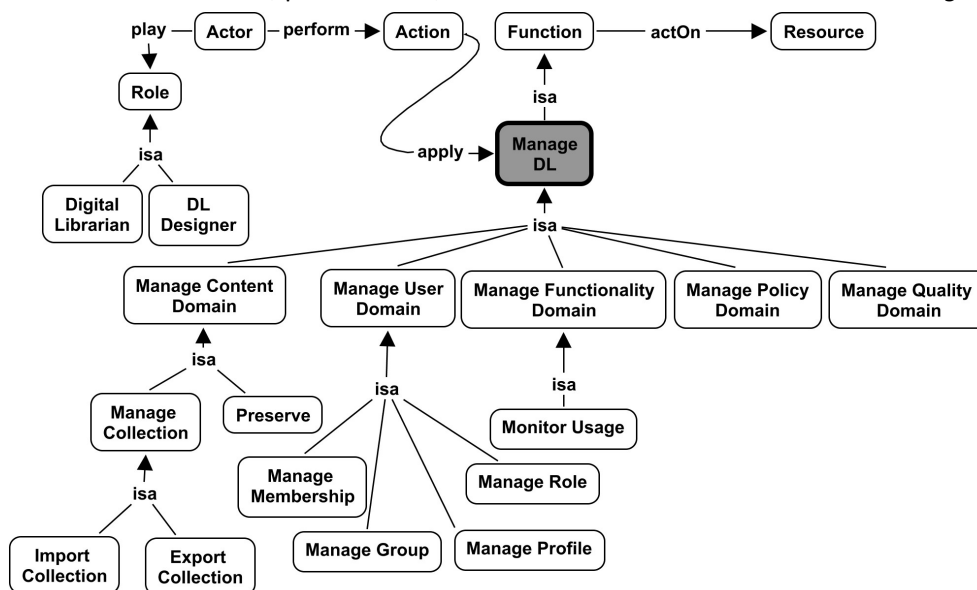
play
Actor
perform
Action
Function
actOn
Resource
Role
isa
isa
apply
Manage DL
Digital Librarian
DL Designer
isa
Manage Content Domain
Manage User Domain
Manage Functionality Domain
Manage Policy Domain
Manage Quality Domain
isa
Manage Collection
Preserve
isa
isa
Monitor Usage
Manage Membership
Manage Role
isa
Manage Group
Manage Profile
Import Collection
Export Collection